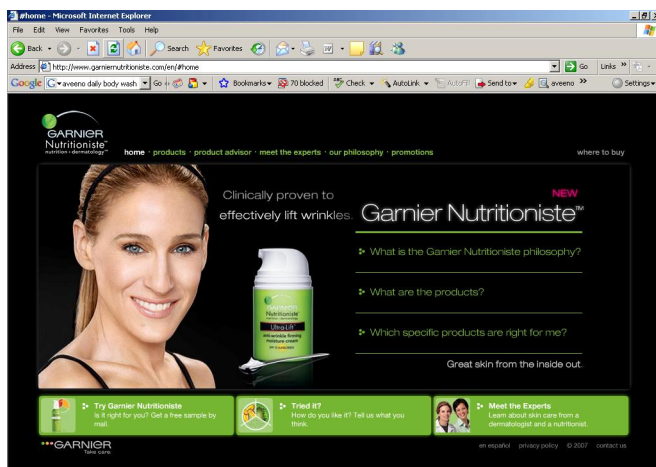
#home - Microsoft Internet Explorer

File Edit View Favorites Tools Help

Back Search Favorites

Address http://www.garniernutritioniste.com/en/#home Go Links

Google aveeno daily body wash Go Bookmarks 70 blocked Check AutoLink AutoFill Send to aveeno Settings

GARNIER Nutritioniste™ nutrition • dermatology

home · products · product advisor · meet the experts · our philosophy · promotions

where to buy

Clinically proven to effectively lift wrinkles.

NEW

Garnier Nutritioniste™

What is the Garnier Nutritioniste philosophy?

What are the products?

Which specific products are right for me?

Great skin from the inside out.

GARNIER Nutritioniste Ultra-Lift anti-wrinkle firming moisture cream

Try Garnier Nutritioniste
Is it right for you? Get a free sample by mail.

Tried it?
How do you like it? Tell us what you think.

Meet the Experts
Learn about skin care from a dermatologist and a nutritionist.

GARNIER Take care.

en español privacy policy © 2007 contact us